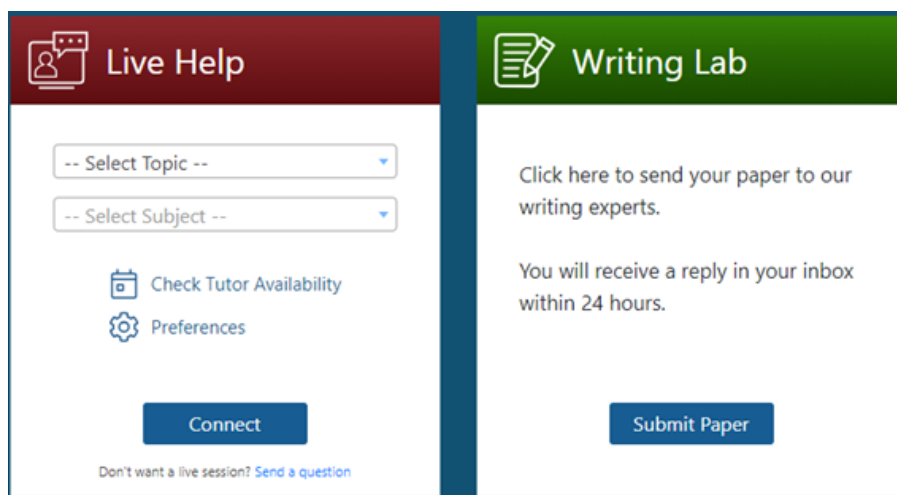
Live Help

-- Select Topic --

-- Select Subject --

Check Tutor Availability

Preferences

Connect

Don't want a live session? Send a question

Writing Lab

Click here to send your paper to our writing experts.

You will receive a reply in your inbox within 24 hours.

Submit Paper